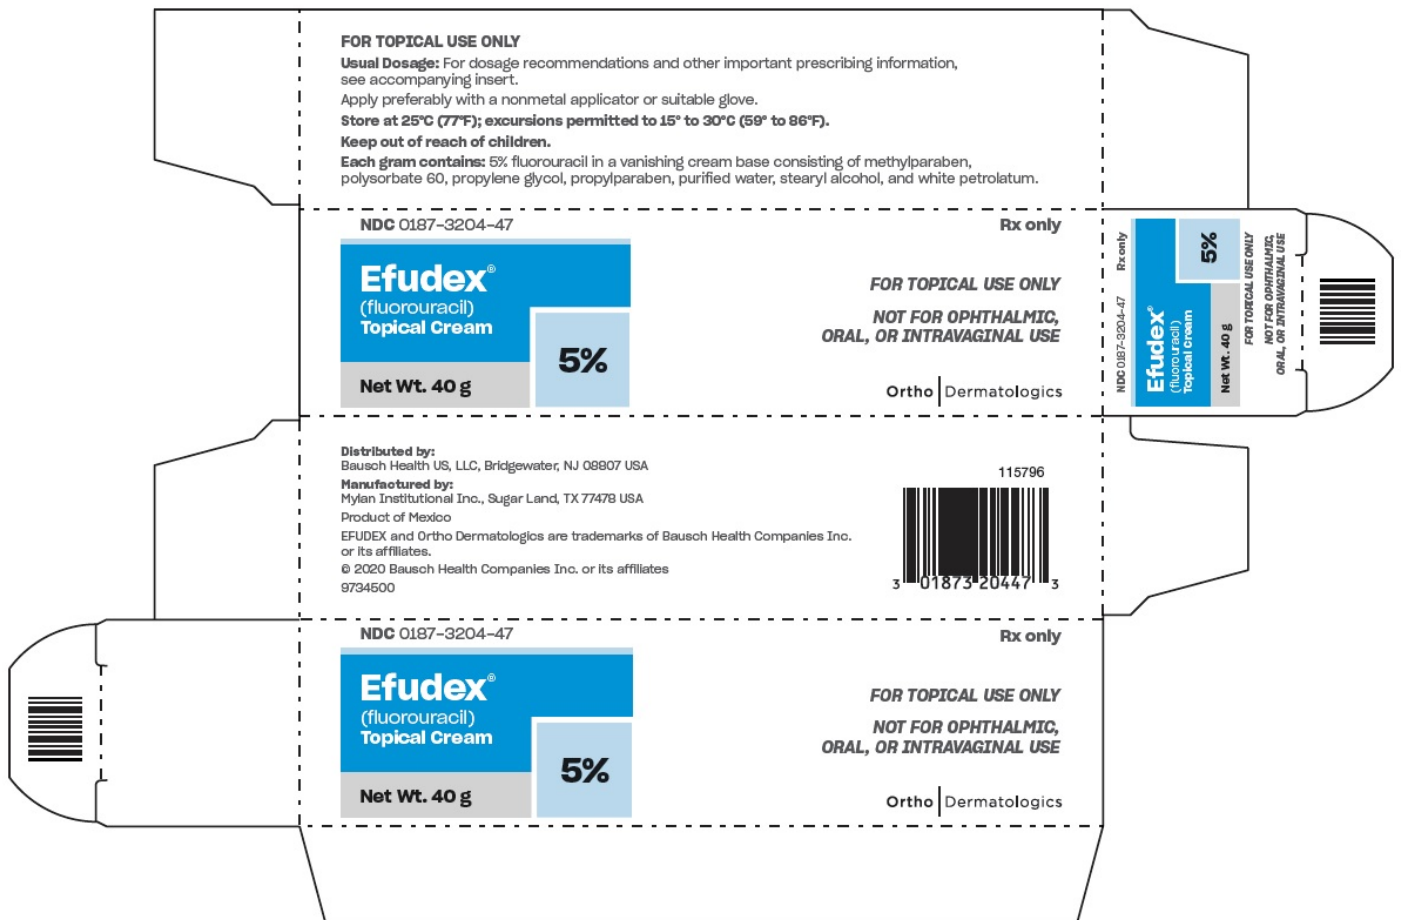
FOR TOPICAL USE ONLY
Usual Dosage: For dosage recommendations and other important prescribing information, see accompanying insert.
Apply preferably with a nonmetal applicator or suitable glove.
Store at 25°C (77°F); excursions permitted to 15° to 30°C (59° to 86°F).
Keep out of reach of children.
Each gram contains: 5% fluorouracil in a vanishing cream base consisting of methylparaben, polysorbate 60, propylene glycol, propylparaben, purified water, stearyl alcohol, and white petrolatum.

NDC 0187-3204-47
Rx only
Efudex®
(fluorouracil)
Topical Cream
5%
Net Wt. 40 g
FOR TOPICAL USE ONLY
NOT FOR OPHTHALMIC, ORAL, OR INTRAVAGINAL USE
Ortho Dermatologics

Rx only
NDC 0187-3204-47
Efudex®
(fluorouracil)
Topical Cream
5%
Net Wt. 40 g
FOR TOPICAL USE ONLY
NOT FOR OPHTHALMIC, ORAL, OR INTRAVAGINAL USE

Distributed by:
Bausch Health US, LLC, Bridgewater, NJ 08807 USA
Manufactured by:
Mylan Institutional Inc., Sugar Land, TX 77478 USA
Product of Mexico
EFUDEX and Ortho Dermatologics are trademarks of Bausch Health Companies Inc. or its affiliates.
© 2020 Bausch Health Companies Inc. or its affiliates
9734500
115796
3 01873 20447 3

NDC 0187-3204-47
Rx only
Efudex®
(fluorouracil)
Topical Cream
5%
Net Wt. 40 g
FOR TOPICAL USE ONLY
NOT FOR OPHTHALMIC, ORAL, OR INTRAVAGINAL USE
Ortho Dermatologics